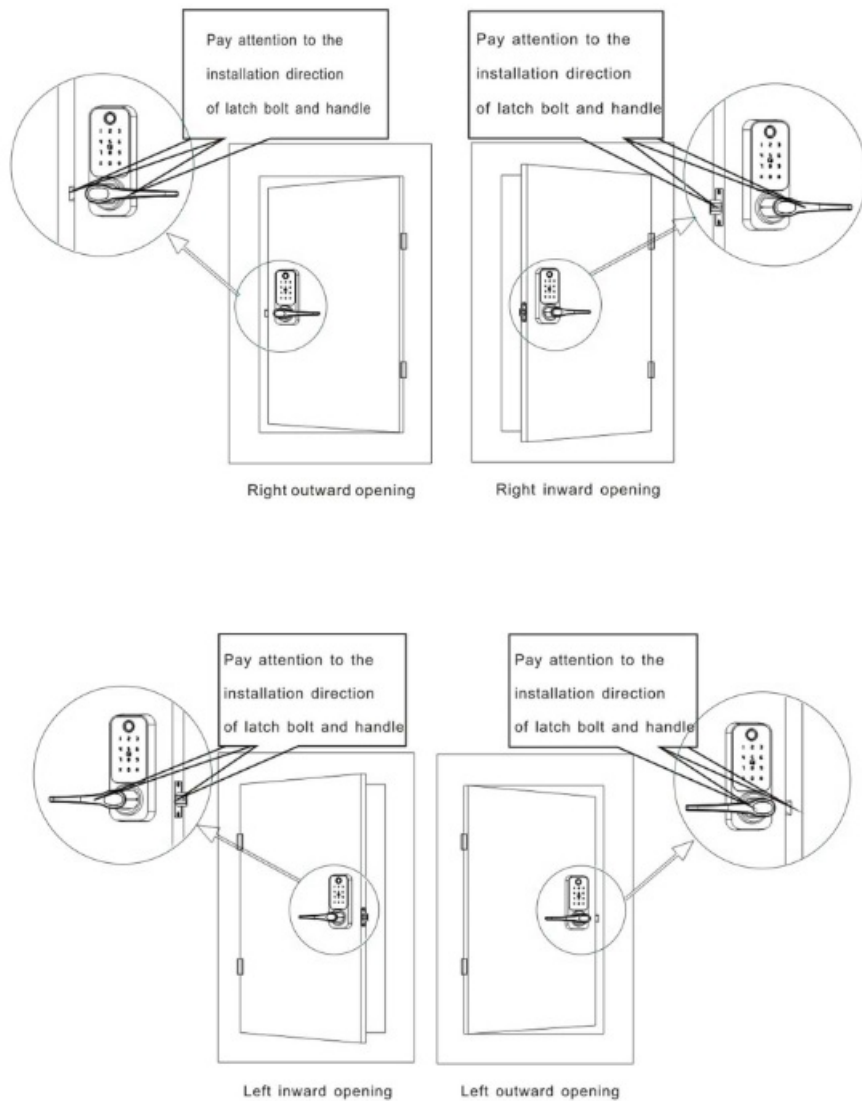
Pay attention to the installation direction of latch bolt and handle

Pay attention to the installation direction of latch bolt and handle

Right outward opening

Right inward opening

Pay attention to the installation direction of latch bolt and handle

Pay attention to the installation direction of latch bolt and handle

Left inward opening

Left outward opening